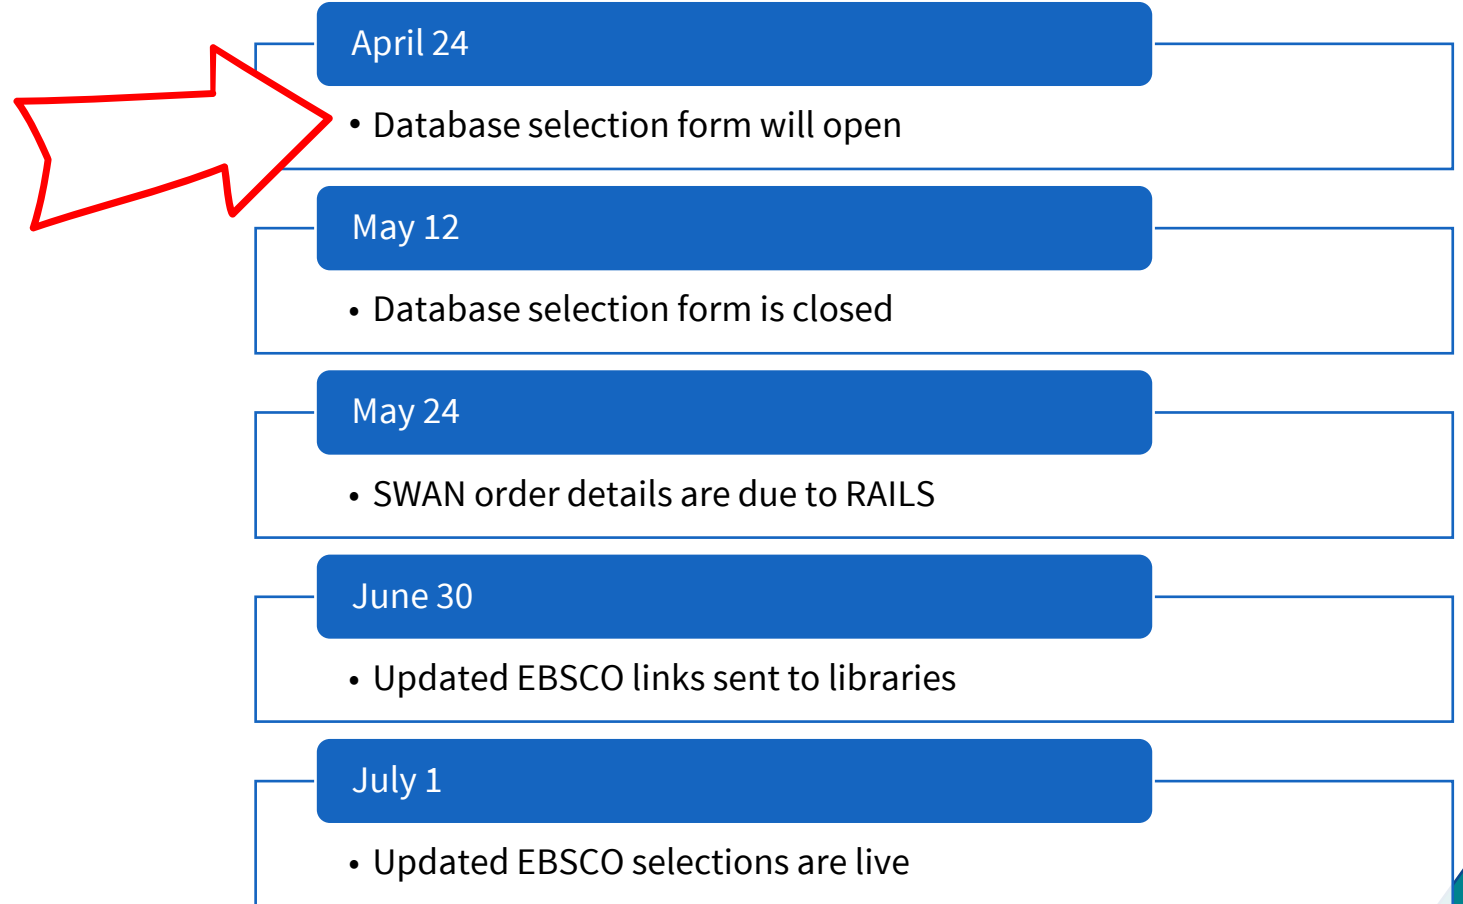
April 24

• Database selection form will open

May 12

• Database selection form is closed

May 24

• SWAN order details are due to RAILS

June 30

• Updated EBSCO links sent to libraries

July 1

• Updated EBSCO selections are live